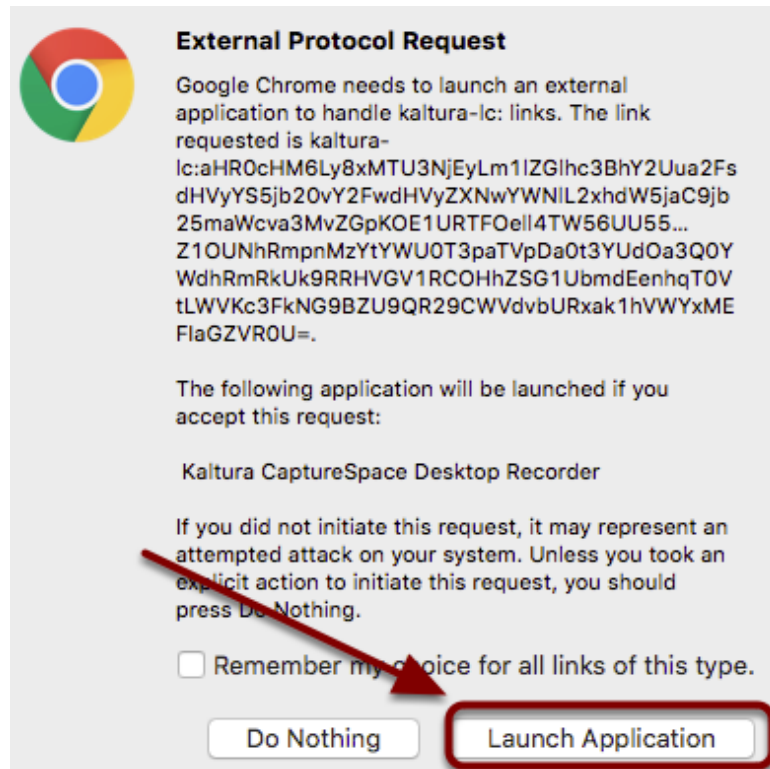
External Protocol Request

Google Chrome needs to launch an external application to handle kaltura-lc: links. The link requested is kaltura-lc:aHR0cHM6Ly8xMTU3NjEyLm1lZGlhc3BhY2Uua2FsdHVyYS5jb20vY2FwdHVyZXNwYWNlL2xhdW5jaC9jb25maWcva3MvZGpKOE1URTFOell4TW56UU55...Z1OUNhRmpnMzYtYWU0T3paTVpDa0t3YUdOa3Q0YWdhRmRkUk9RRHVGV1RCOHhZSG1UbmdEenhqT0VtLWVKc3FkNG9BZU9QR29CWVdvbURxak1hVWYxMEFlaGZVR0U=.

The following application will be launched if you accept this request:

Kaltura CaptureSpace Desktop Recorder

If you did not initiate this request, it may represent an attempted attack on your system. Unless you took an explicit action to initiate this request, you should press Do Nothing.

Remember my choice for all links of this type.

Do Nothing

Launch Application